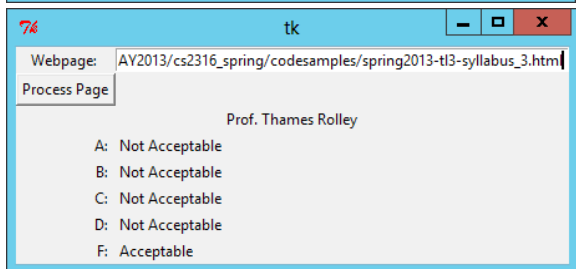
tk

Webpage: AY2013/cs2316_spring/codesamples/spring2013-tl3-syllabus_3.html

Process Page

Prof. Thames Rolley

A: Not Acceptable

B: Not Acceptable

C: Not Acceptable

D: Not Acceptable

F: Acceptable